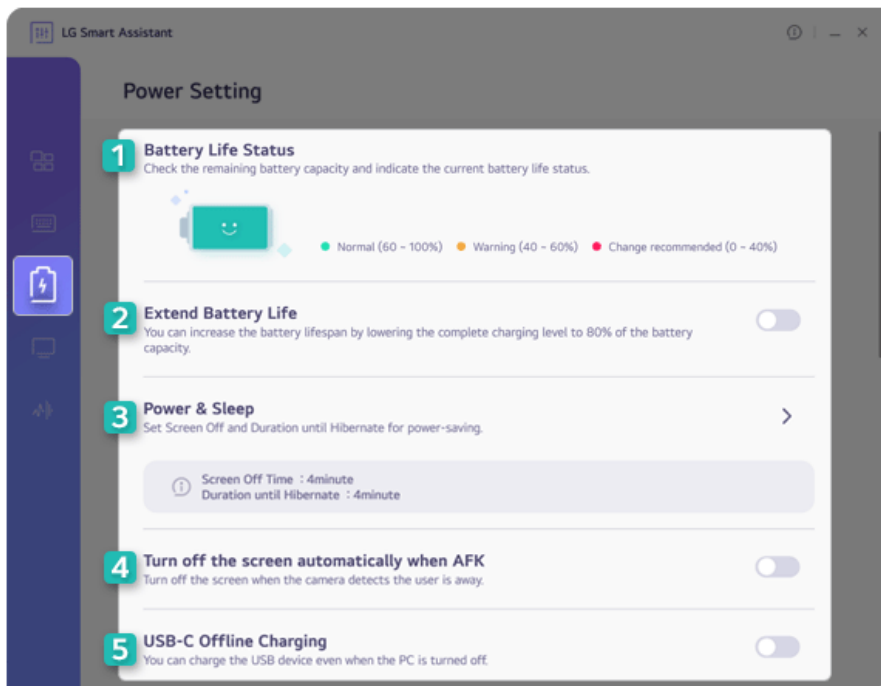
LG Smart Assistant

Power Setting

1 Battery Life Status
Check the remaining battery capacity and indicate the current battery life status.

Normal (60 ~ 100%) Warning (40 ~ 60%) Change recommended (0 ~ 40%)

2 Extend Battery Life
You can increase the battery lifespan by lowering the complete charging level to 80% of the battery capacity.

3 Power & Sleep
Set Screen Off and Duration until Hibernate for power-saving.

Screen Off Time : 4minute
Duration until Hibernate : 4minute

4 Turn off the screen automatically when AFK
Turn off the screen when the camera detects the user is away.

5 USB-C Offline Charging
You can charge the USB device even when the PC is turned off.